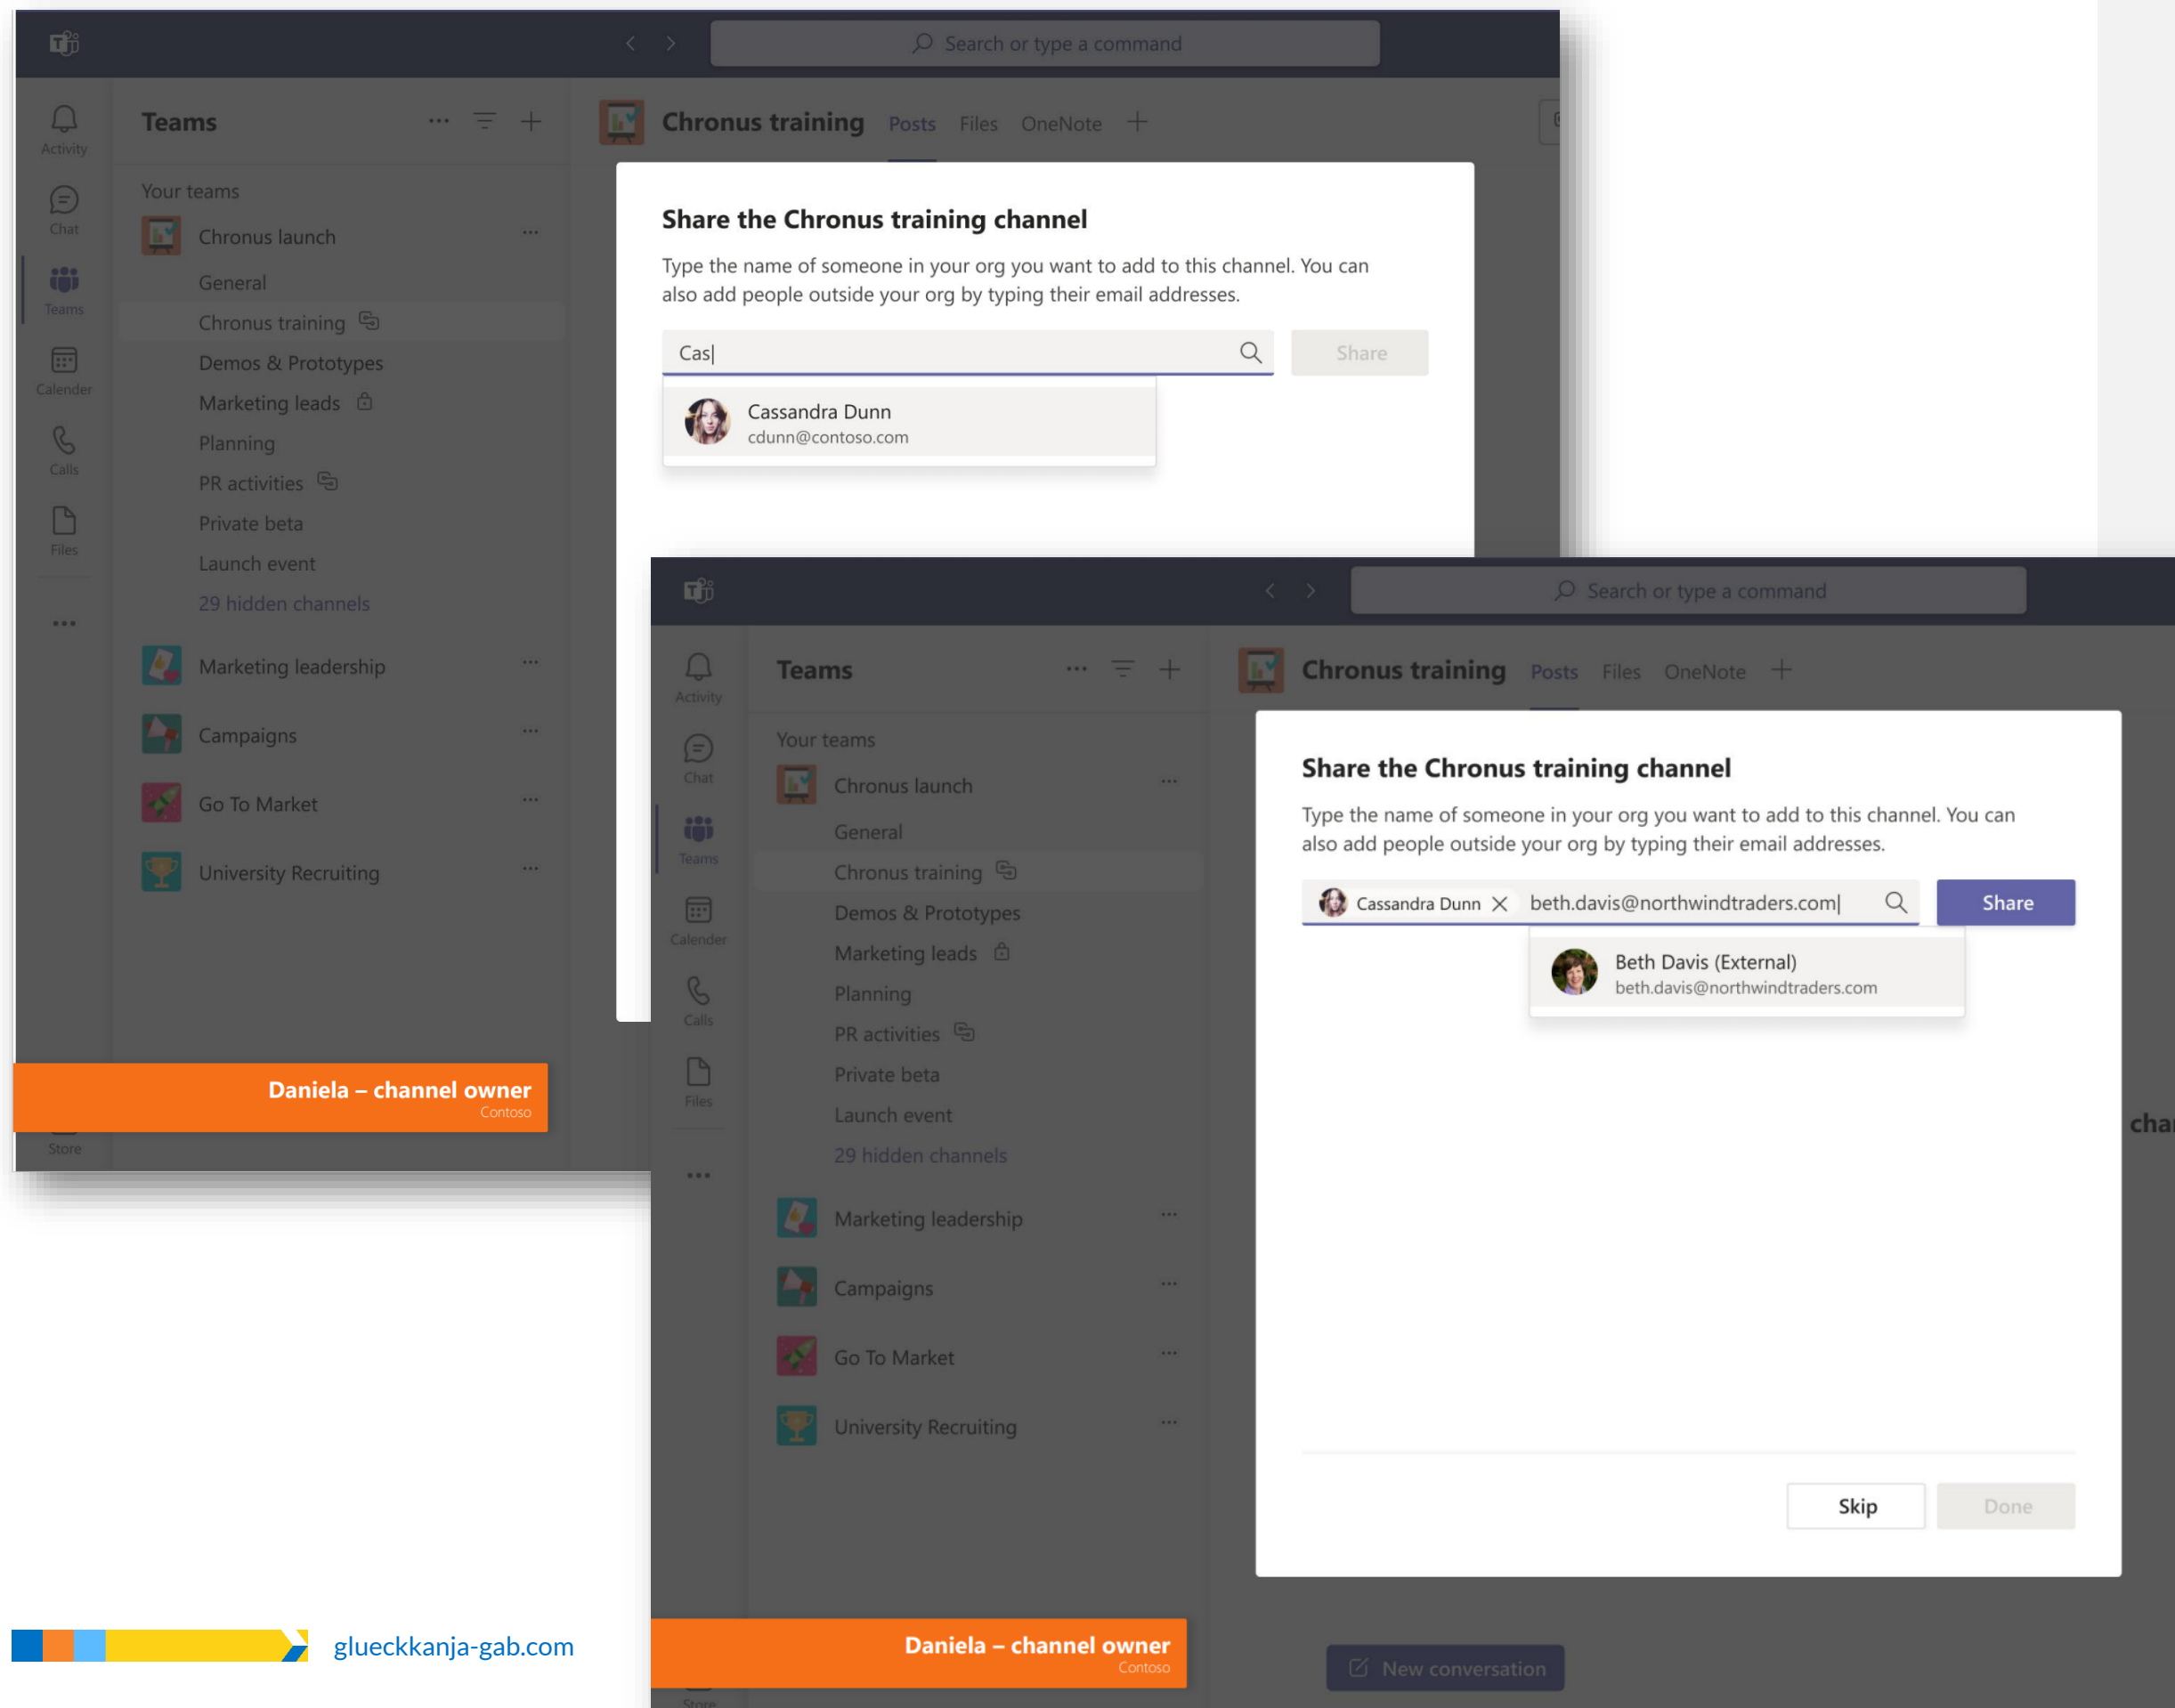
Search or type a command

Activity
Chat
Teams
Calender
Calls
Files
...
Store

Teams ... 

Your teams
Chronus launch ...
General
Chronus training
Demos & Prototypes
Marketing leads
Planning
PR activities
Private beta
Launch event
29 hidden channels
Marketing leadership ...
Campaigns ...
Go To Market ...
University Recruiting ...

Chronus training Posts Files OneNote +

Share the Chronus training channel

Type the name of someone in your org you want to add to this channel. You can also add people outside your org by typing their email addresses.

Cas|
Share

Cassandra Dunn
cdunn@contoso.com

Daniela – channel owner
Contoso

Search or type a command

Activity
Chat
Teams
Calender
Calls
Files
...
Store

Teams ...

Your teams
Chronus launch ...
General
Chronus training
Demos & Prototypes
Marketing leads
Planning
PR activities
Private beta
Launch event
29 hidden channels
Marketing leadership ...
Campaigns ...
Go To Market ...
University Recruiting ...

Chronus training Posts Files OneNote +

Share the Chronus training channel

Type the name of someone in your org you want to add to this channel. You can also add people outside your org by typing their email addresses.

Cassandra Dunn beth.davis@northwindtraders.com|
Share

Beth Davis (External)
beth.davis@northwindtraders.com

Skip Done

cha

Daniela – channel owner
Contoso

New conversation

glueckkanja-gab.com